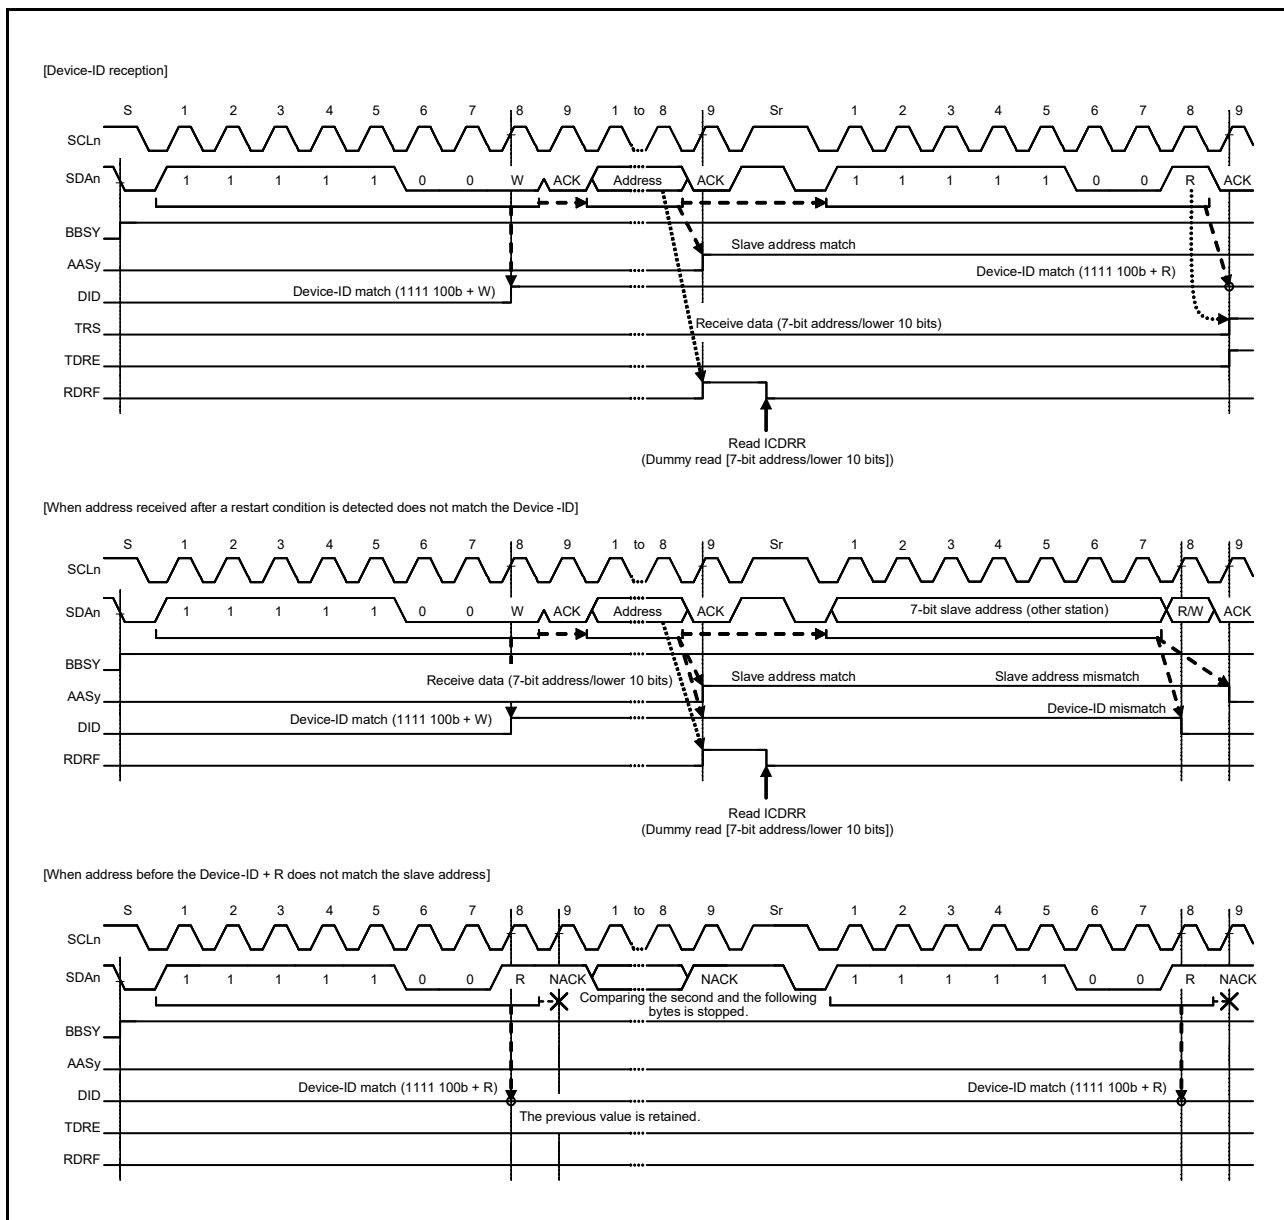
[Device-ID reception]

S 1 2 3 4 5 6 7 8 9 1 to 8 9 Sr 1 2 3 4 5 6 7 8 9

SCLn

SDAn 1 1 1 1 1 0 0 W ACK Address ACK 1 1 1 1 1 0 0 R ACK

BBSY

AASy

DID

TRS

TDRE

RDRF

Slave address match

Device-ID match (1111 100b + R)

Device-ID match (1111 100b + W)

Receive data (7-bit address/lower 10 bits)

Read ICDRR
(Dummy read [7-bit address/lower 10 bits])

[When address received after a restart condition is detected does not match the Device -ID]

S 1 2 3 4 5 6 7 8 9 1 to 8 9 Sr 1 2 3 4 5 6 7 8 9

SCLn

SDAn 1 1 1 1 1 0 0 W ACK Address ACK 7-bit slave address (other station) R/W ACK

BBSY

AASy

DID

RDRF

Receive data (7-bit address/lower 10 bits)

Slave address match

Slave address mismatch

Device-ID match (1111 100b + W)

Device-ID mismatch

Read ICDRR
(Dummy read [7-bit address/lower 10 bits])

[When address before the Device-ID + R does not match the slave address]

S 1 2 3 4 5 6 7 8 9 1 to 8 9 Sr 1 2 3 4 5 6 7 8 9

SCLn

SDAn 1 1 1 1 1 0 0 R NACK NACK 1 1 1 1 1 0 0 R NACK

Comparing the second and the following bytes is stopped.

BBSY

AASy

DID

TDRE

RDRF

Device-ID match (1111 100b + R)

Device-ID match (1111 100b + R)

The previous value is retained.